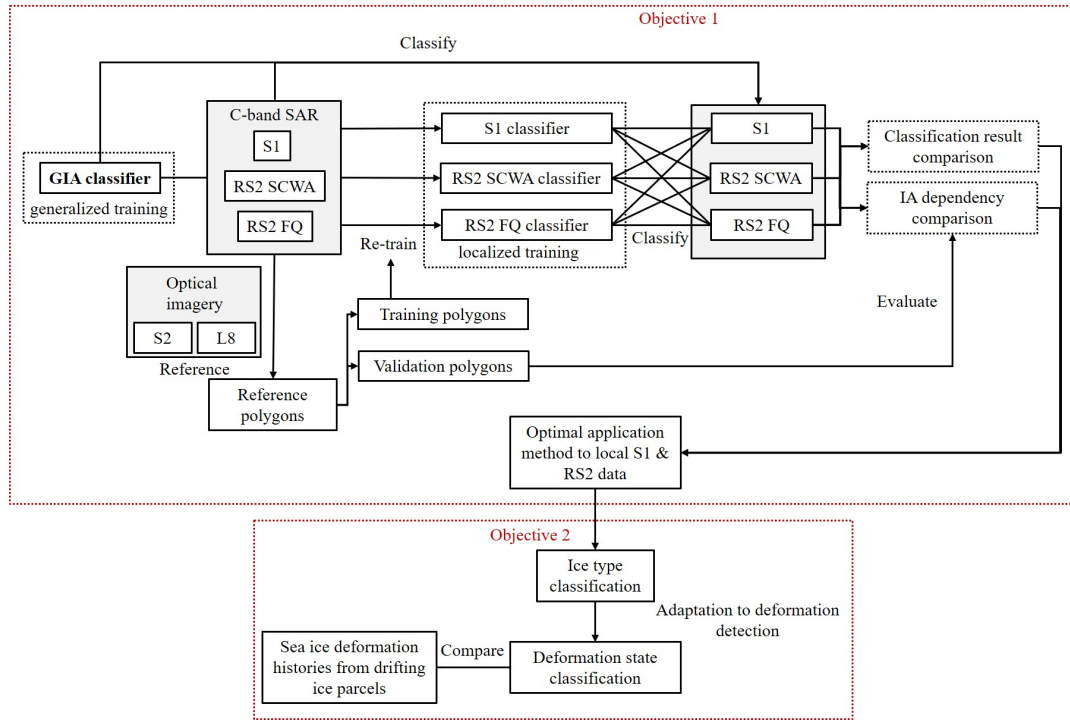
Objective 1

Classify

GIA classifier
generalized training

C-band SAR
S1
RS2 SCWA
RS2 FQ

S1 classifier
RS2 SCWA classifier
RS2 FQ classifier
localized training

S1
RS2 SCWA
RS2 FQ

Classify

Classification result comparison
IA dependency comparison

Re-train

Optical imagery
S2
L8
Reference

Training polygons
Validation polygons

Evaluate

Reference polygons

Optimal application method to local S1 & RS2 data

Objective 2

Ice type classification

Adaptation to deformation detection

Sea ice deformation histories from drifting ice parcels

Compare

Deformation state classification